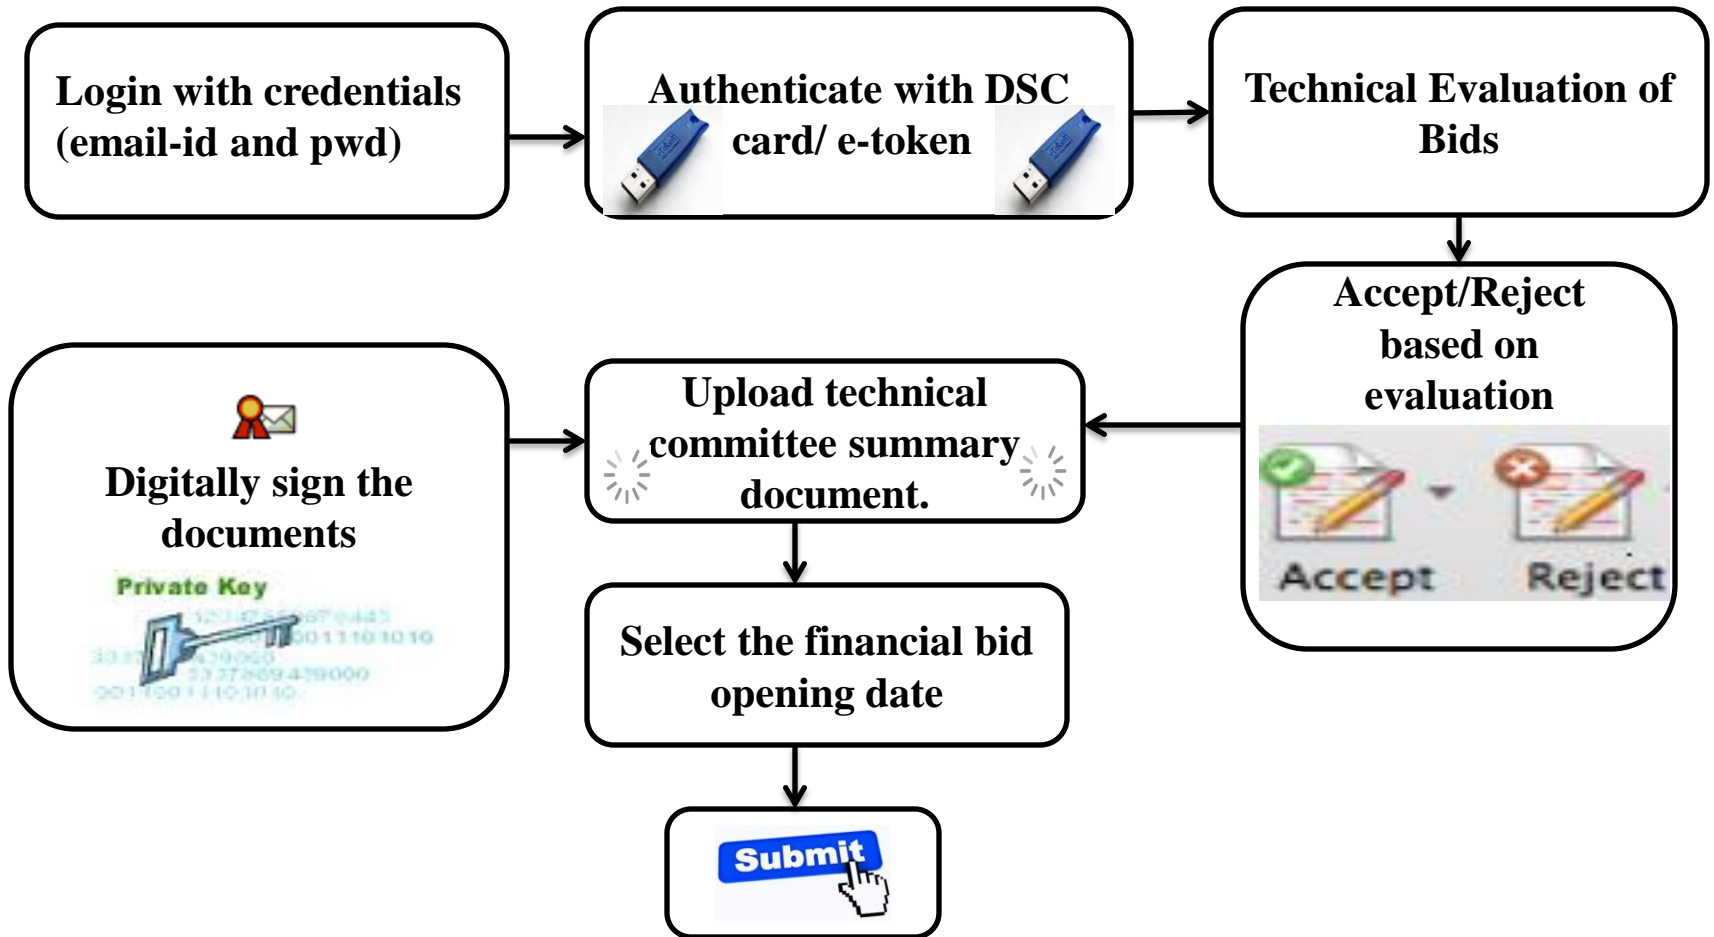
Login with credentials (email-id and pwd)

Authenticate with DSC card/ e-token

Technical Evaluation of Bids

Accept/Reject based on evaluation

Accept

Reject

Upload technical committee summary document.

Digitally sign the documents

Private Key

Select the financial bid opening date

Submit